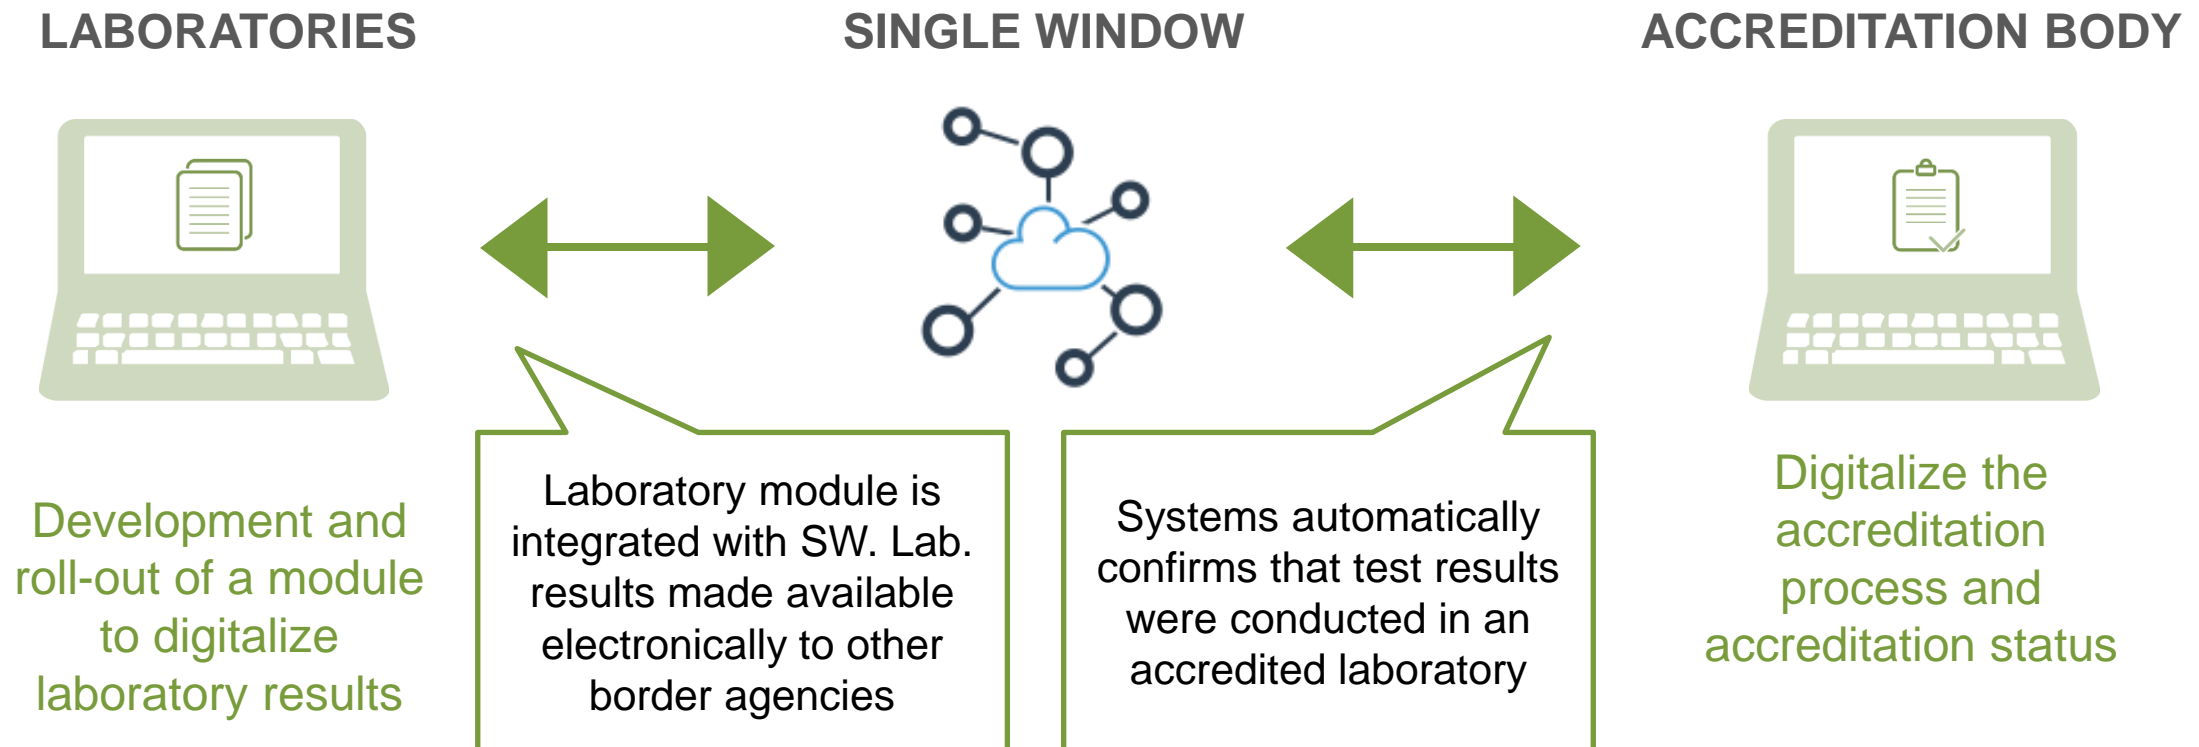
LABORATORIES

SINGLE WINDOW

ACCREDITATION BODY

Development and roll-out of a module to digitalize laboratory results

Laboratory module is integrated with SW. Lab. results made available electronically to other border agencies

Systems automatically confirms that test results were conducted in an accredited laboratory

Digitalize the accreditation process and accreditation status